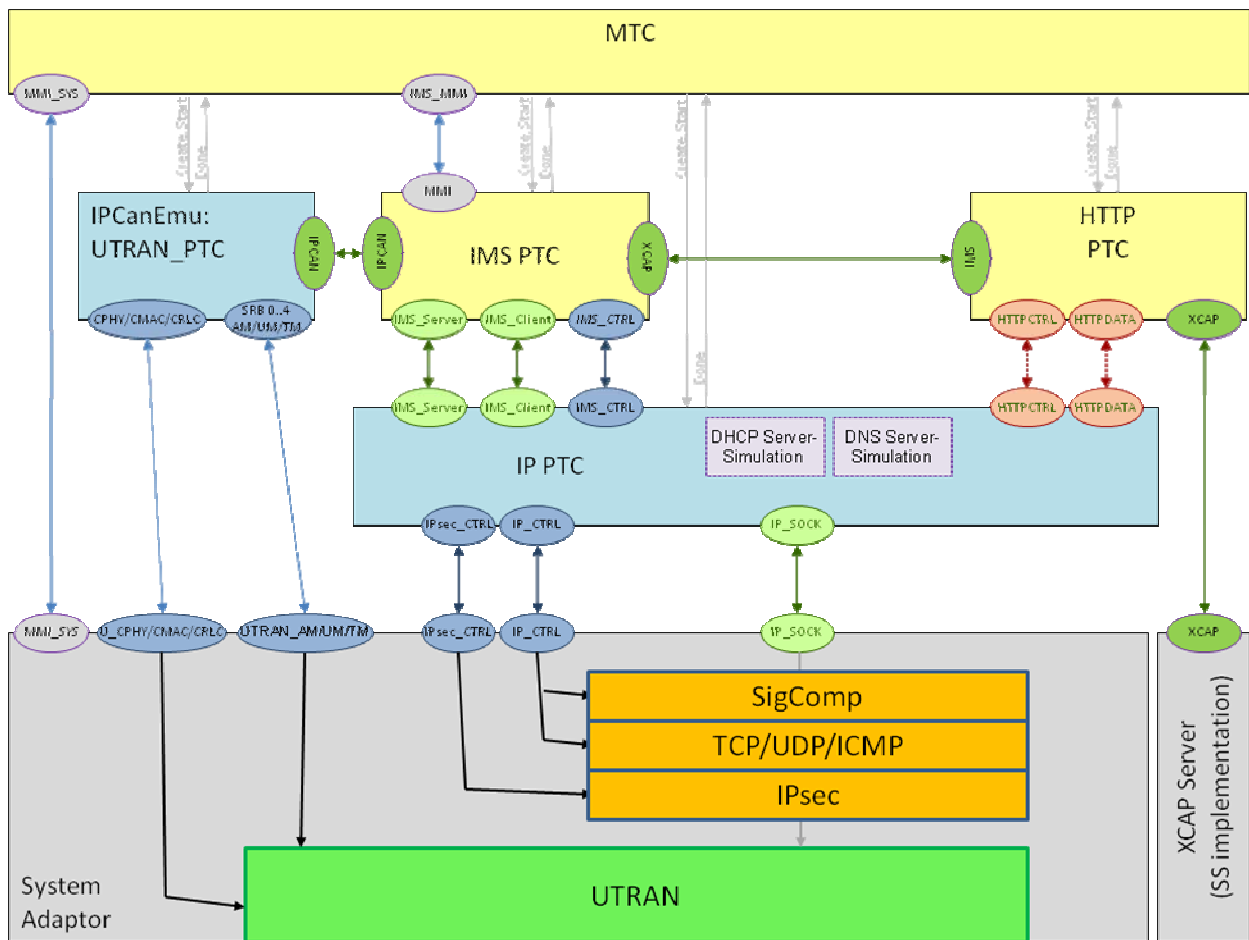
MTC

MMI_SYS
MMI_MMI
Create Start
Done
Create Start
Done
Create Start
Done
Create Start
Done

MMI

IPCanEmu:
UTRAN_PTC
IPCAN
CPHY/CMAC/CRLC
SRB 0..4 AM/UM/TM

IPCAN
IMS PTC
XCAP
IMS_Server
IMS_Client
IMS_CTRL

HTTP
PTC
IMS
HTTPCTRL
HTTPDATA
XCAP

IMS_Server
IMS_Client
IMS_CTRL
DHCP Server-Simulation
DNS Server-Simulation
HTTPCTRL
HTTPDATA
IP PTC
IPsec_CTRL
IP_CTRL
IP_SOCK

MMI_SYS
U_CPHY/CMAC/CRLC
UTRAN_AM/UM/TM
IPsec_CTRL
IP_CTRL
IP_SOCK
XCAP

SigComp
TCP/UDP/ICMP
IPsec

XCAP Server
(SS implementation)

System
Adaptor

UTRAN